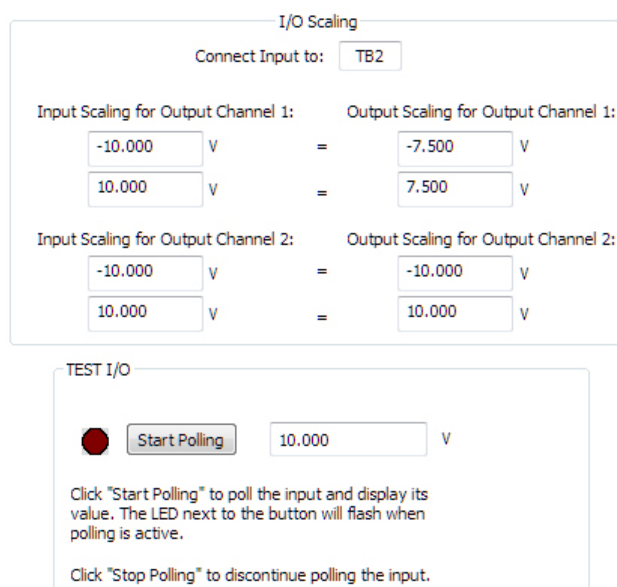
I/O Scaling

Connect Input to: TB2

Input Scaling for Output Channel 1:
-10.000 V = -7.500 V
10.000 V = 7.500 V

Output Scaling for Output Channel 1:

Input Scaling for Output Channel 2:
-10.000 V = -10.000 V
10.000 V = 10.000 V

Output Scaling for Output Channel 2:

TEST I/O

Start Polling 10.000 V

Click "Start Polling" to poll the input and display its value. The LED next to the button will flash when polling is active.

Click "Stop Polling" to discontinue polling the input.